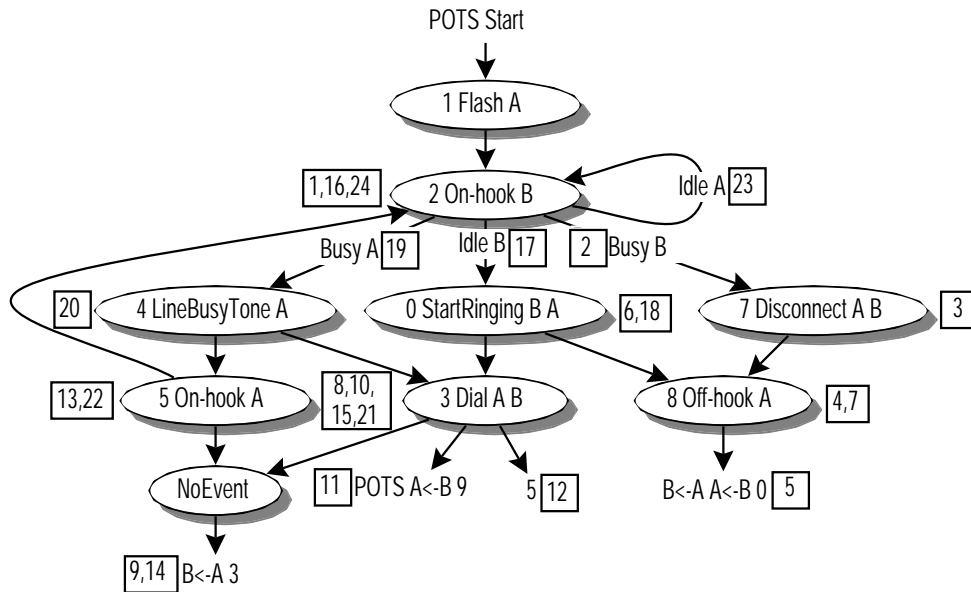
POTS Start

1 Flash A

1,16,24

2 On-hook B

Idle A 23

Busy A 19

Idle B 17

2 Busy B

20

4 LineBusyTone A

0 StartRinging B A

6,18

7 Disconnect A B

3

13,22

5 On-hook A

8,10, 15,21

3 Dial A B

8 Off-hook A

4,7

NoEvent

11 POTS A<-B 9

5 12

B<-A A<-B 0 5

9,14 B<-A 3